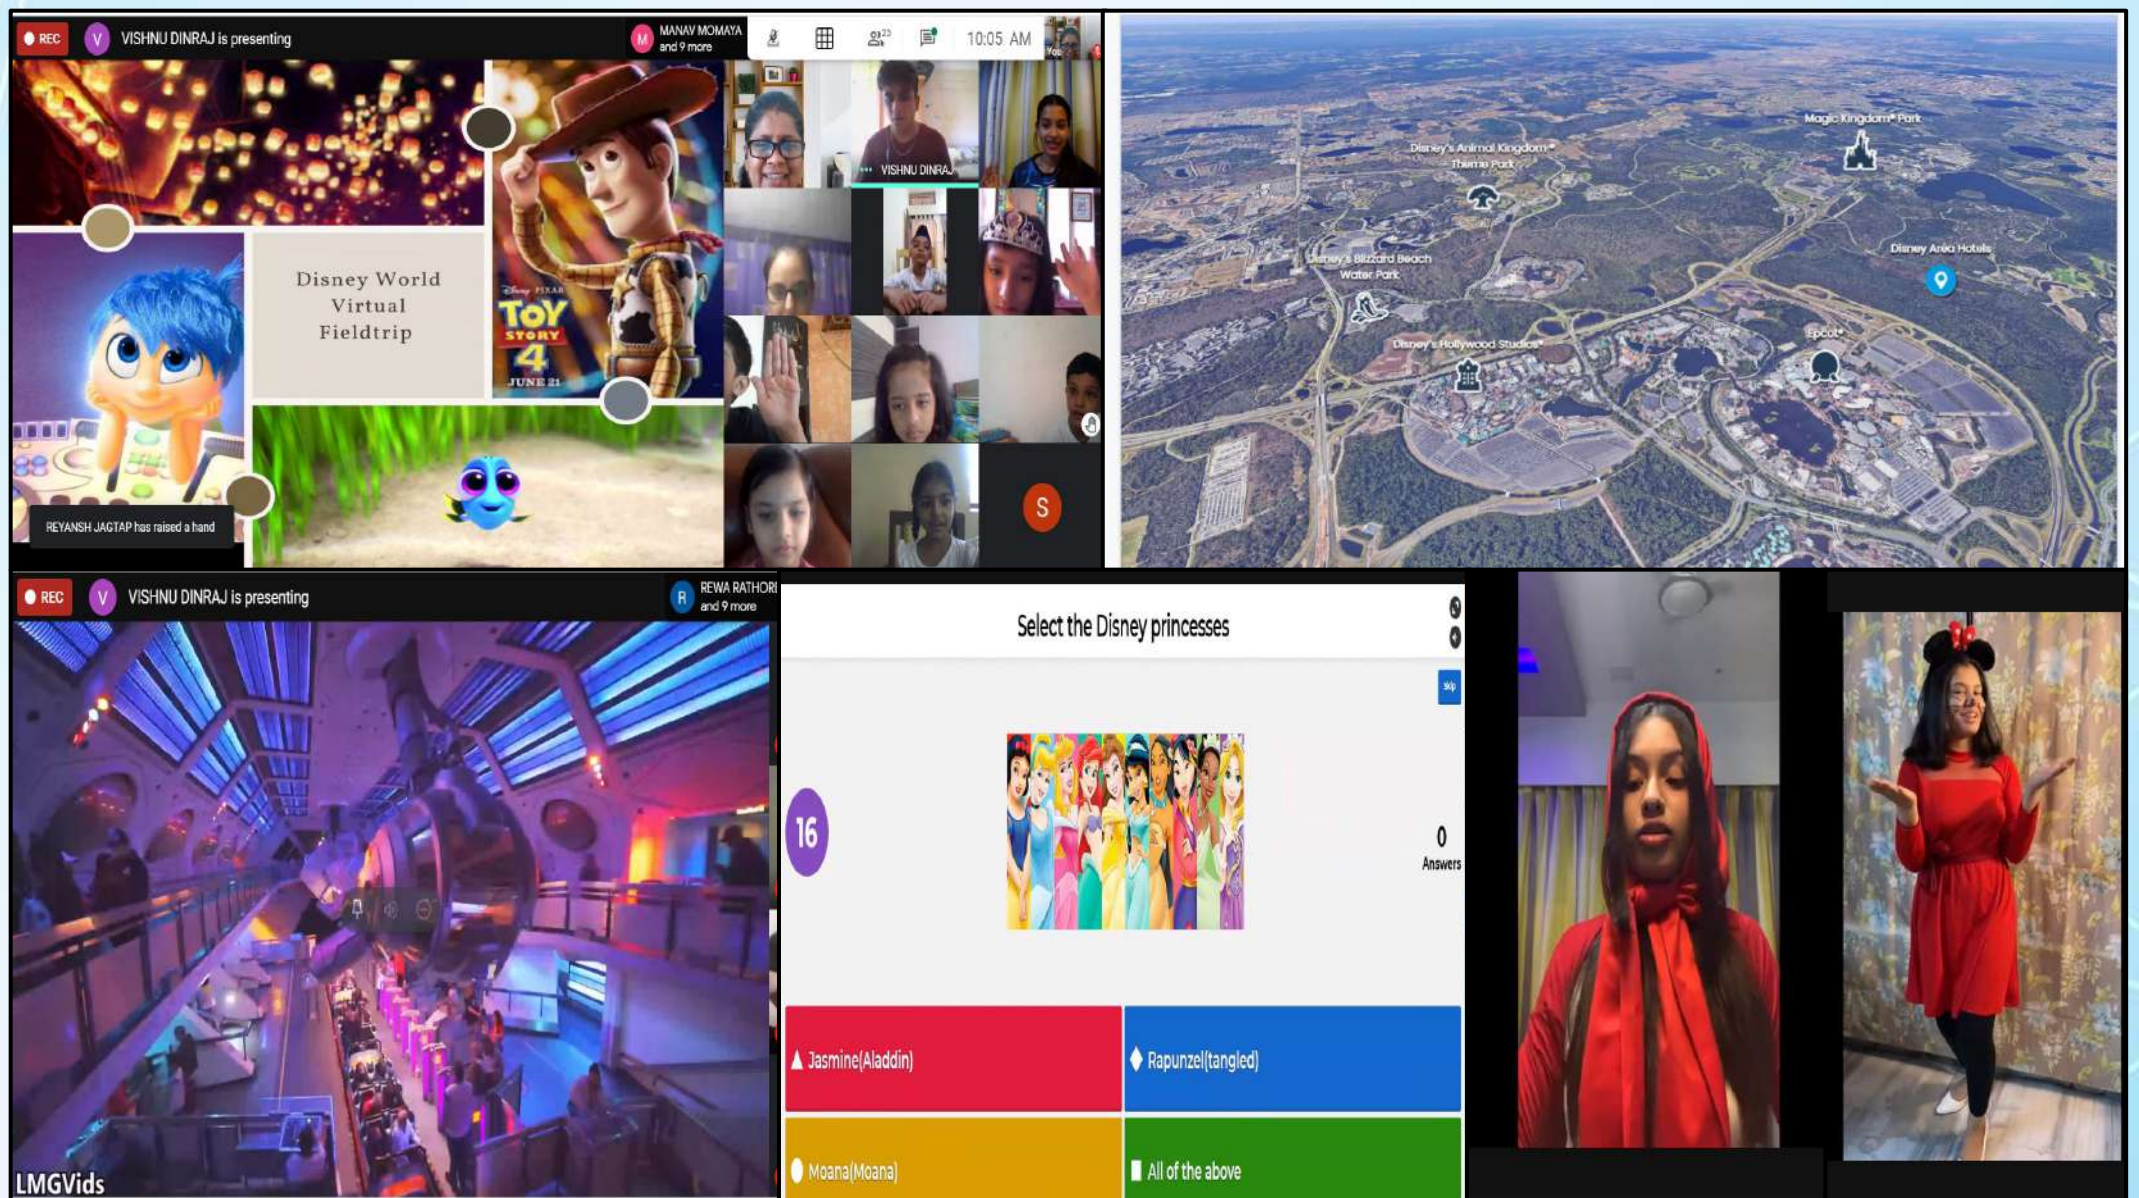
REC V VISHNU DINRAJ is presenting M MANAV MOMAYA and 9 more 10:05 AM You

Disney World Virtual Fieldtrip

DISNEY PIXAR TOY STORY 4 JUNE 21

VISHNU DINRAJ

REYANSH JAGTAP has raised a hand

S

Magic Kingdom® Park

Disney's Animal Kingdom® Theme Park

Disney Area Hotels

Disney's Blizzard Beach Water Park

Epcot®

Disney's Hollywood Studios®

REC V VISHNU DINRAJ is presenting R REWA RATHORE and 9 more

LMGVids

Select the Disney princesses

Skip

16

0 Answers

Jasmine(Aladdin)

Rapunzel(tangled)

Moana(Moana)

All of the above